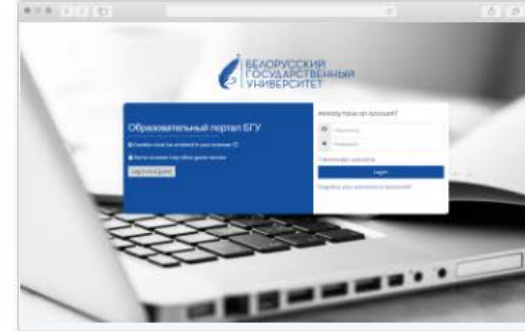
БЕЛОРУССКИЙ ГОСУДАРСТВЕННЫЙ УНИВЕРСИТЕТ

Образовательный портал БГУ

Cookies must be enabled in your browser

Some courses may allow guest access

Log in as a guest

Already have an account?

Username

Password

Remember username

Log in

Forgotten your username or password?